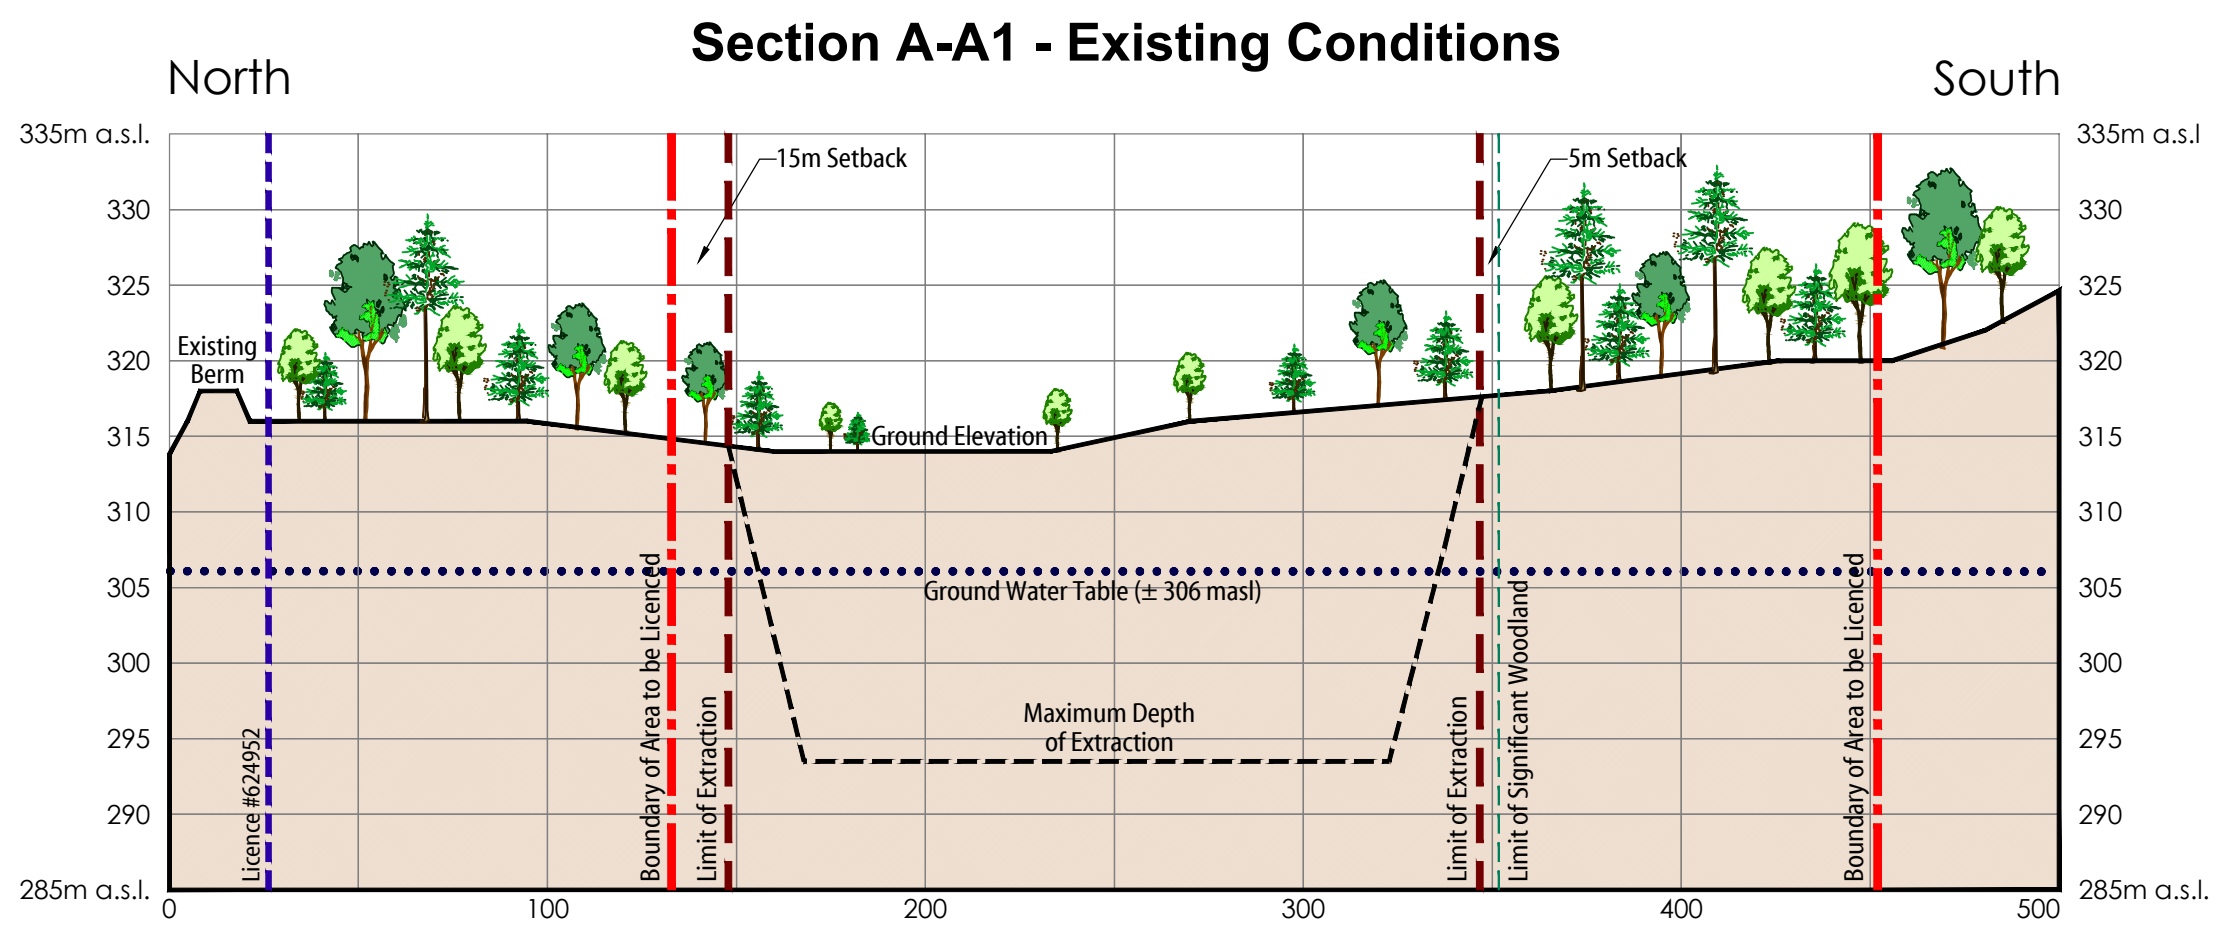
Section A-A1 - Existing Conditions

North

South

335m a.s.l.
330
325
320
315
310
305
300
295
290
285m a.s.l.

335m a.s.l
330
325
320
315
310
305
300
295
290
285m a.s.l.

0
100
200
300
400
500

Existing Berm

15m Setback

5m Setback

Ground Elevation

Ground Water Table (± 306 masl)

Maximum Depth of Extraction

Licence #624952

Boundary of Area to be Licenced

Limit of Extraction

Limit of Extraction

Limit of Significant Woodland

Boundary of Area to be Licenced